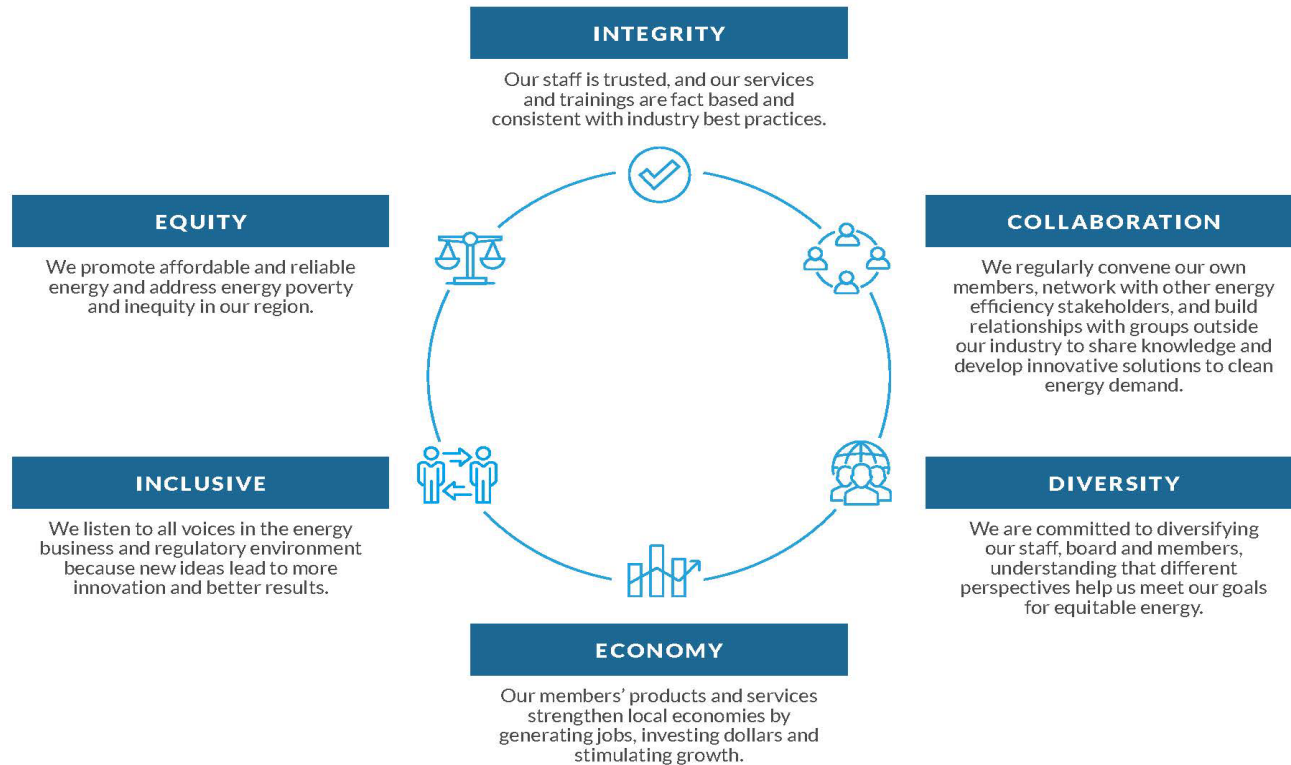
INTEGRITY

Our staff is trusted, and our services and trainings are fact based and consistent with industry best practices.

EQUITY

We promote affordable and reliable energy and address energy poverty and inequity in our region.

COLLABORATION

We regularly convene our own members, network with other energy efficiency stakeholders, and build relationships with groups outside our industry to share knowledge and develop innovative solutions to clean energy demand.

INCLUSIVE

We listen to all voices in the energy business and regulatory environment because new ideas lead to more innovation and better results.

DIVERSITY

We are committed to diversifying our staff, board and members, understanding that different perspectives help us meet our goals for equitable energy.

ECONOMY

Our members' products and services strengthen local economies by generating jobs, investing dollars and stimulating growth.